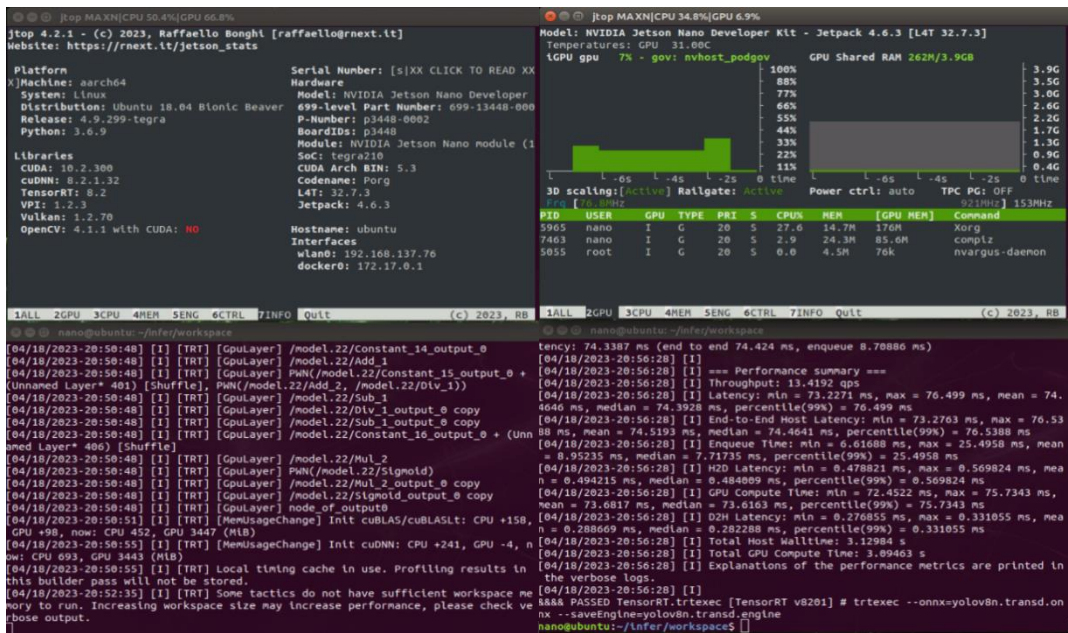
jtop MAXN|CPU 50.4%|GPU 66.8%

jtop 4.2.1 - (c) 2023, Raffaello Bonghi [raffaello@rnext.it]
Website: https://rnext.it/jetson_stats

Platform
Machine: aarch64
System: Linux
Distribution: Ubuntu 18.04 Bionic Beaver
Release: 4.9.299-tegra
Python: 3.6.9

Libraries
CUDA: 10.2.300
cuDNN: 8.2.1.32
TensorRT: 8.2
VPI: 1.2.3
Vulkan: 1.2.70
OpenCV: 4.1.1 with CUDA: NO

Serial Number: [s|XX CLICK TO READ XX]
Hardware
Model: NVIDIA Jetson Nano Developer
699-level Part Number: 699-13448-000
P-Number: p3448-0002
BoardIDs: p3448
Module: NVIDIA Jetson Nano module (1
SoC: tegra210
CUDA Arch BIN: 5.3
Codename: Porg
L4T: 32.7.3
Jetpack: 4.6.3

Hostname: ubuntu
Interfaces
wlan0: 192.168.137.76
docker0: 172.17.0.1

1ALL 2GPU 3CPU 4MEM 5ENG 6CTRL 7INFO Quit (c) 2023, RB

jtop MAXN|CPU 34.8%|GPU 6.9%

Model: NVIDIA Jetson Nano Developer Kit - Jetpack 4.6.3 [L4T 32.7.3]
Temperatures: GPU 31.00C
iGPU gpu 7% - gov: nvhost_podgov
GPU Shared RAM 262M/3.9GB
100% 88% 77% 66% 55% 44% 33% 22% 11% 0% time
-6s -4s -2s
3.9G 3.5G 3.0G 2.6G 2.2G 1.7G 1.3G 0.9G 0.4G 0 time
-6s -4s -2s
3D scaling:[Active] Railgate: Active Power ctrl: auto TPC PG: OFF
Frq [76.8MHz 921MHz] 153MHz

| PID | USER | GPU | TYPE | PRI | S | CPU% | MEM | [GPU MEM] | Command |
|---|---|---|---|---|---|---|---|---|---|
| 5965 | nano | I | G | 20 | S | 27.6 | 14.7M | 176M | Xorg |
| 7463 | nano | I | G | 20 | S | 2.9 | 24.3M | 85.6M | compiz |
| 5055 | root | I | G | 20 | S | 0.0 | 4.5M | 76k | nvargus-daemon |

1ALL 2GPU 3CPU 4MEM 5ENG 6CTRL 7INFO Quit (c) 2023, RB

nano@ubuntu: ~/infer/workspace

[04/18/2023-20:50:48] [I] [TRT] [GpuLayer] /model.22/Constant_14_output_0
[04/18/2023-20:50:48] [I] [TRT] [GpuLayer] /model.22/Add_1
[04/18/2023-20:50:48] [I] [TRT] [GpuLayer] PWN(/model.22/Constant_15_output_0 + (Unnamed Layer* 401) [Shuffle], PWN(/model.22/Add_2, /model.22/Div_1))
[04/18/2023-20:50:48] [I] [TRT] [GpuLayer] /model.22/Sub_1
[04/18/2023-20:50:48] [I] [TRT] [GpuLayer] /model.22/Div_1_output_0 copy
[04/18/2023-20:50:48] [I] [TRT] [GpuLayer] /model.22/Sub_1_output_0 copy
[04/18/2023-20:50:48] [I] [TRT] [GpuLayer] /model.22/Constant_16_output_0 + (Unnamed Layer* 406) [Shuffle]
[04/18/2023-20:50:48] [I] [TRT] [GpuLayer] /model.22/Mul_2
[04/18/2023-20:50:48] [I] [TRT] [GpuLayer] PWN(/model.22/Sigmoid)
[04/18/2023-20:50:48] [I] [TRT] [GpuLayer] /model.22/Mul_2_output_0 copy
[04/18/2023-20:50:48] [I] [TRT] [GpuLayer] /model.22/Sigmoid_output_0 copy
[04/18/2023-20:50:48] [I] [TRT] [GpuLayer] node_of_output0
[04/18/2023-20:50:51] [I] [TRT] [MemUsageChange] Init cuBLAS/cuBLASLt: CPU +158, GPU +98, now: CPU 452, GPU 3447 (MiB)
[04/18/2023-20:50:55] [I] [TRT] [MemUsageChange] Init cuDNN: CPU +241, GPU -4, now: CPU 693, GPU 3443 (MiB)
[04/18/2023-20:50:55] [I] [TRT] Local timing cache in use. Profiling results in this builder pass will not be stored.
[04/18/2023-20:52:35] [I] [TRT] Some tactics do not have sufficient workspace memory to run. Increasing workspace size may increase performance, please check verbose output.

nano@ubuntu: ~/infer/workspace

tency: 74.3387 ms (end to end 74.424 ms, enqueue 8.70886 ms)
[04/18/2023-20:56:28] [I]
[04/18/2023-20:56:28] [I] === Performance summary ===
[04/18/2023-20:56:28] [I] Throughput: 13.4192 qps
[04/18/2023-20:56:28] [I] Latency: min = 73.2271 ms, max = 76.499 ms, mean = 74.4646 ms, median = 74.3928 ms, percentile(99%) = 76.499 ms
[04/18/2023-20:56:28] [I] End-to-End Host Latency: min = 73.2763 ms, max = 76.5388 ms, mean = 74.5193 ms, median = 74.4641 ms, percentile(99%) = 76.5388 ms
[04/18/2023-20:56:28] [I] Enqueue Time: min = 6.61688 ms, max = 25.4958 ms, mean = 8.95235 ms, median = 7.71735 ms, percentile(99%) = 25.4958 ms
[04/18/2023-20:56:28] [I] H2D Latency: min = 0.478821 ms, max = 0.569824 ms, mean = 0.494215 ms, median = 0.484009 ms, percentile(99%) = 0.569824 ms
[04/18/2023-20:56:28] [I] GPU Compute Time: min = 72.4522 ms, max = 75.7343 ms, mean = 73.6817 ms, median = 73.6163 ms, percentile(99%) = 75.7343 ms
[04/18/2023-20:56:28] [I] D2H Latency: min = 0.276855 ms, max = 0.331055 ms, mean = 0.288669 ms, median = 0.282288 ms, percentile(99%) = 0.331055 ms
[04/18/2023-20:56:28] [I] Total Host Walltime: 3.12984 s
[04/18/2023-20:56:28] [I] Total GPU Compute Time: 3.09463 s
[04/18/2023-20:56:28] [I] Explanations of the performance metrics are printed in the verbose logs.
[04/18/2023-20:56:28] [I]
&&&& PASSED TensorRT.trtexec [TensorRT v8201] # trtexec --onnx=yolov8n.transd.onnx --saveEngine=yolov8n.transd.engine
nano@ubuntu:~/infer/workspace$